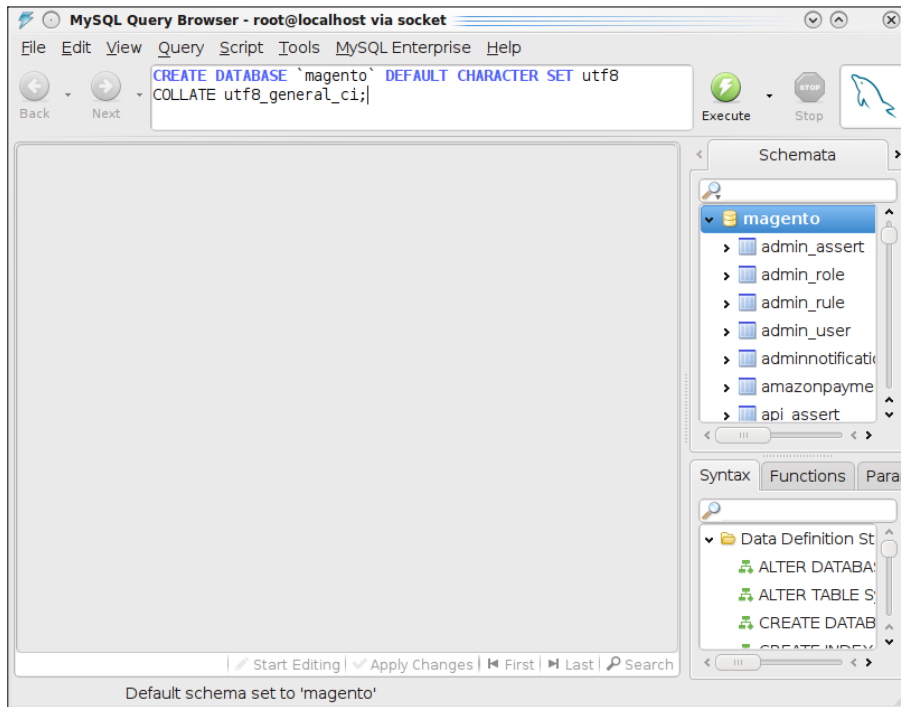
MySQL Query Browser - root@localhost via socket

File Edit View Query Script Tools MySQL Enterprise Help

Back Next

CREATE DATABASE `magento` DEFAULT CHARACTER SET utf8
COLLATE utf8_general_ci;

Execute Stop

Schemata

magento
admin_assert
admin_role
admin_rule
admin_user
adminnotificati
amazonpayme
api_assert

Syntax Functions Para

Data Definition St
ALTER DATABA
ALTER TABLE S
CREATE DATAB
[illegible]

Start Editing | Apply Changes | First | Last | Search

Default schema set to 'magento'